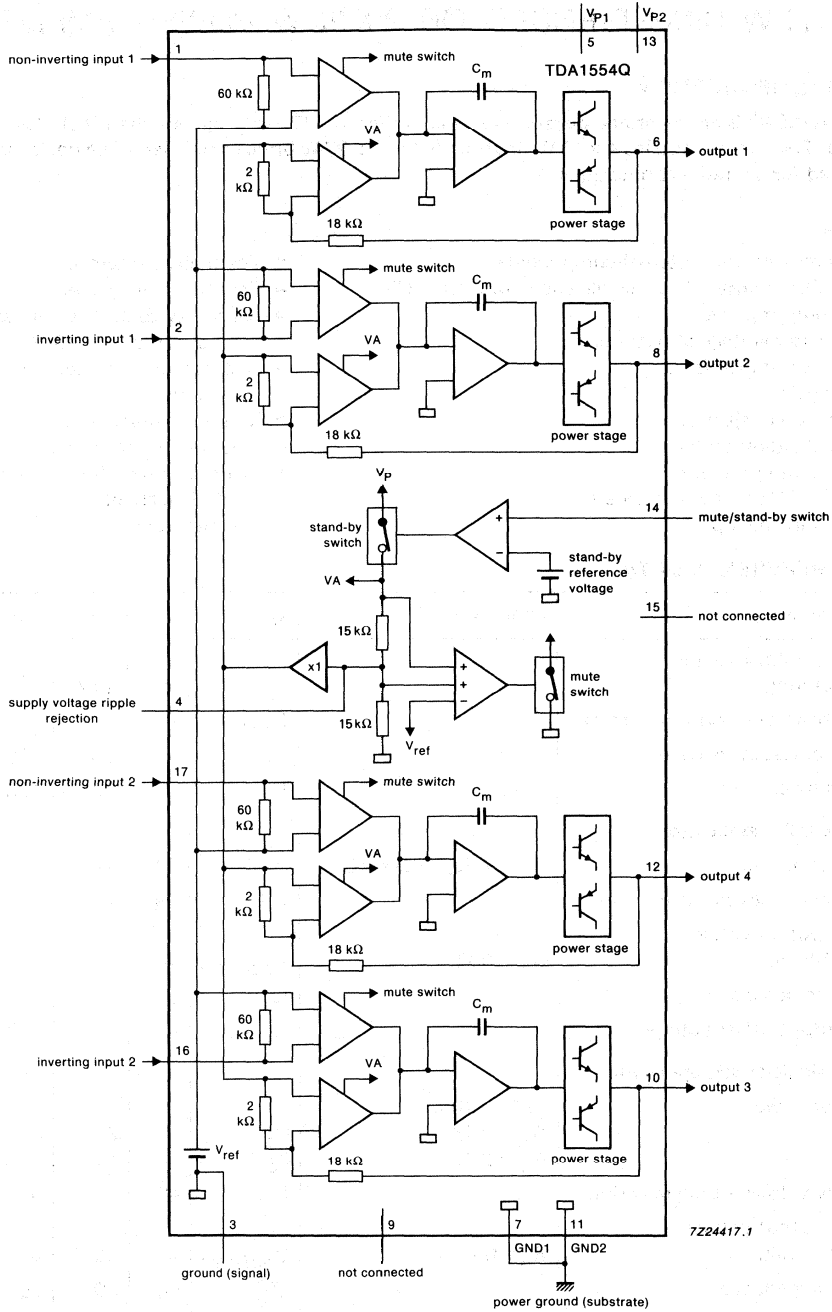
$V_{P1}$ $V_{P2}$
5 13

non-inverting input 1
1
60 kΩ
mute switch
$C_m$
TDA1554Q
VA
2 kΩ
6
output 1
18 kΩ
power stage

mute switch
60 kΩ
$C_m$
inverting input 1
2
VA
2 kΩ
8
output 2
18 kΩ
power stage

$V_P$
stand-by switch
+
−
14
mute/stand-by switch
stand-by reference voltage
VA
15
not connected
15 kΩ
x1
+
+
−
mute switch
supply voltage ripple rejection
4
15 kΩ
$V_{ref}$

non-inverting input 2
17
mute switch
60 kΩ
$C_m$
VA
2 kΩ
12
output 4
18 kΩ
power stage

mute switch
60 kΩ
$C_m$
inverting input 2
16
VA
2 kΩ
10
output 3
$V_{ref}$
18 kΩ
power stage

3
9
7
11
GND1
GND2
7Z24417.1
ground (signal)
not connected
power ground (substrate)